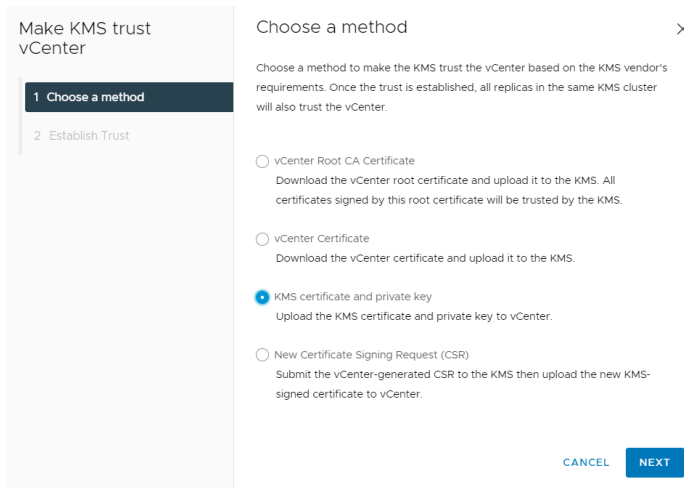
Make KMS trust vCenter

1 Choose a method

2 Establish Trust

Choose a method

×

Choose a method to make the KMS trust the vCenter based on the KMS vendor's requirements. Once the trust is established, all replicas in the same KMS cluster will also trust the vCenter.

vCenter Root CA Certificate
Download the vCenter root certificate and upload it to the KMS. All certificates signed by this root certificate will be trusted by the KMS.

vCenter Certificate
Download the vCenter certificate and upload it to the KMS.

KMS certificate and private key
Upload the KMS certificate and private key to vCenter.

New Certificate Signing Request (CSR)
Submit the vCenter-generated CSR to the KMS then upload the new KMS-signed certificate to vCenter.

CANCEL NEXT